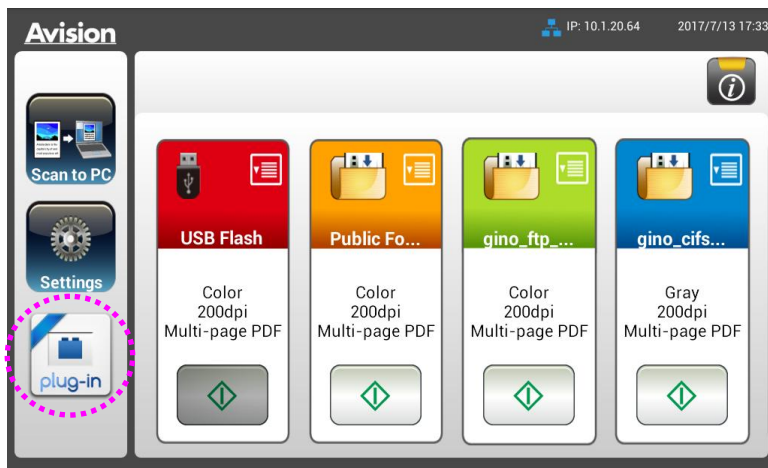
Avision

IP: 10.1.20.64 2017/7/13 17:33

Scan to PC

Settings

plug-in

USB Flash

Color
200dpi
Multi-page PDF

Public Fo...

Color
200dpi
Multi-page PDF

gino_ftp_...

Color
200dpi
Multi-page PDF

gino_cifs...

Gray
200dpi
Multi-page PDF